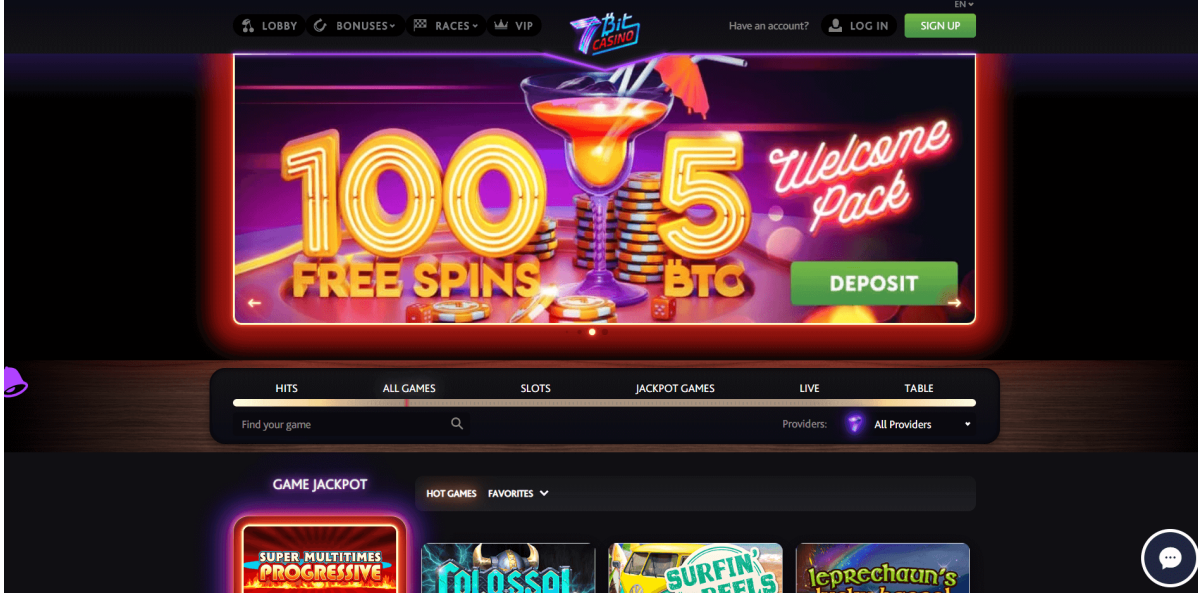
EN

LOBBY BONUSES RACES VIP

7 Bit CASINO

Have an account? LOG IN SIGN UP

100 FREE SPINS 5 BTC

Welcome Pack

DEPOSIT

HITS ALL GAMES SLOTS JACKPOT GAMES LIVE TABLE

Find your game

Providers: All Providers

GAME JACKPOT

HOT GAMES FAVORITES

SUPER MULTITIMES PROGRESSIVE

Colossal

SURFIN' REELS

leprechaun's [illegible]